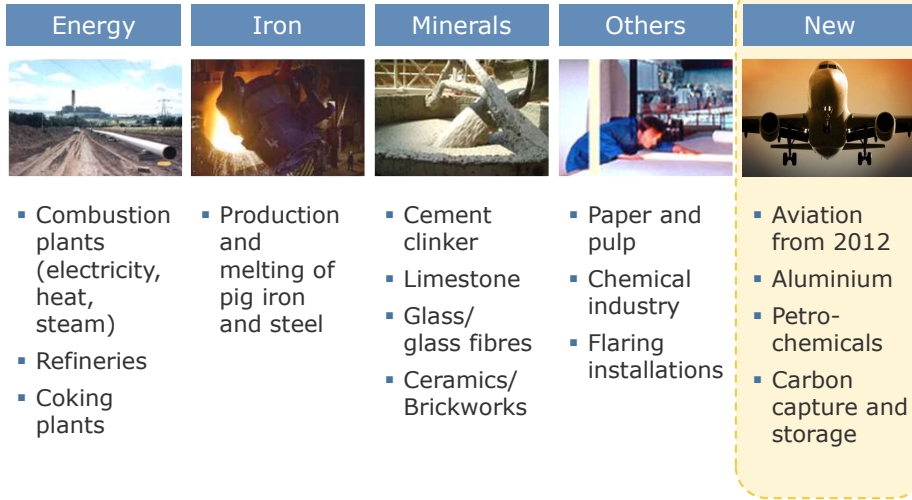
Energy

- Combustion plants (electricity, heat, steam)
- Refineries
- Coking plants

Iron

- Production and melting of pig iron and steel

Minerals

- Cement clinker
- Limestone
- Glass/ glass fibres
- Ceramics/ Brickworks

Others

- Paper and pulp
- Chemical industry
- Flaring installations

New

- Aviation from 2012
- Aluminium
- Petro-chemicals
- Carbon capture and storage